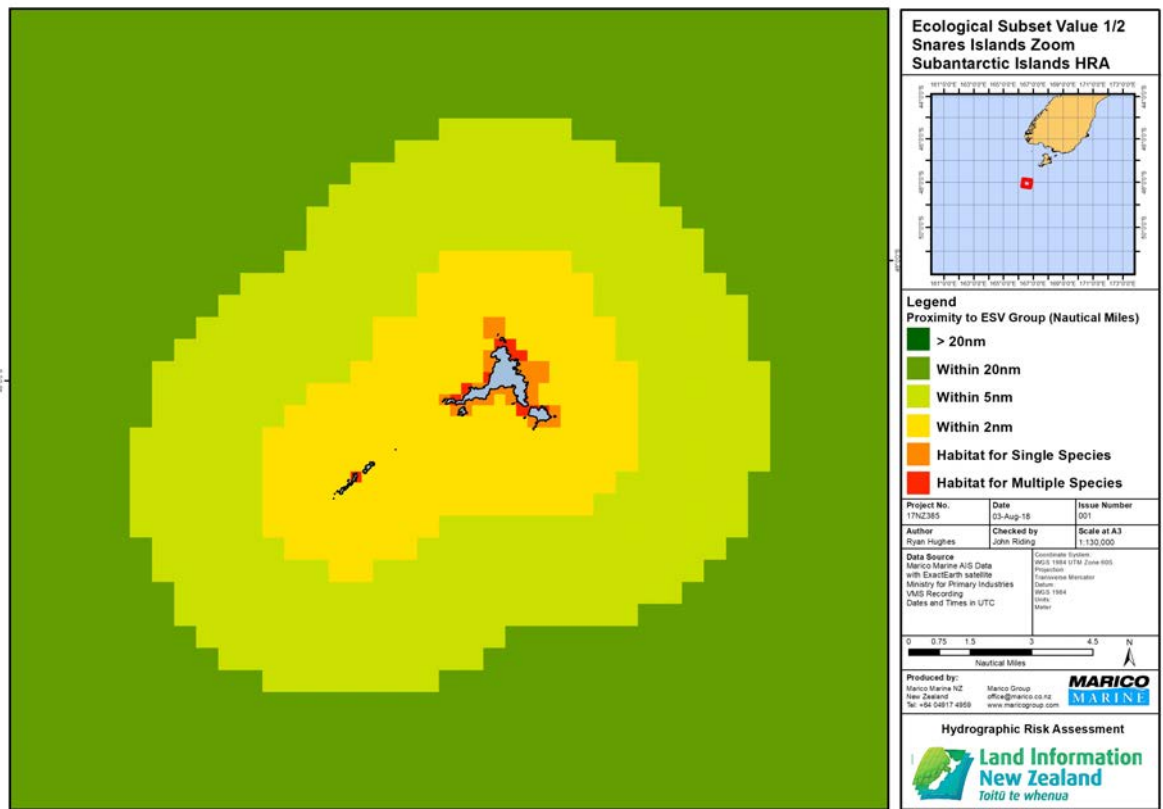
Ecological Subset Value 1/2
Snares Islands Zoom
Subantarctic Islands HRA

Legend
Proximity to ESV Group (Nautical Miles)
> 20nm
Within 20nm
Within 5nm
Within 2nm
Habitat for Single Species
Habitat for Multiple Species

| Project No. | Date | Issue Number |
|---|---|---|
| 17NZ385 | 03-Aug-18 | 001 |
| Author | Checked by | Scale at A3 |
| Ryan Hughes | John Riding | 1:130,000 |

Data Source
Marico Marine AIS Data with ExactEarth satellite
Ministry for Primary Industries
VMS Recording
Dates and Times in UTC

Coordinate System: WGS 1984 UTM Zone 60S
Projection: Transverse Mercator
Datum: WGS 1984
Units: Meter

0 0.75 1.5 3 4.5
Nautical Miles
N

Produced by:
Marico Marine NZ
New Zealand
Tel: +64 04817 4959
Marico Group
office@marico.co.nz
www.maricogroup.com

MARICO MARINE

Hydrographic Risk Assessment

Land Information New Zealand
Toitū te whenua